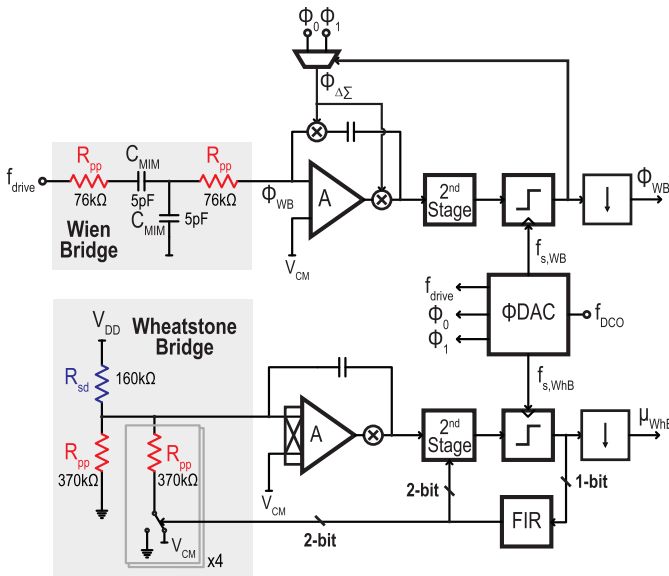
$\Phi_0$ $\Phi_1$

$\Phi_{\Delta\Sigma}$

$f_{drive}$

$R_{pp}$

76kΩ

$C_{MIM}$

5pF

$C_{MIM}$

5pF

$R_{pp}$

76kΩ

Wien Bridge

$\Phi_{WB}$

A

$V_{CM}$

2nd Stage

$\Phi_{WB}$

$f_{s,WB}$

$f_{drive}$

$\Phi_0$

$\Phi_1$

ΦDAC

$f_{DCO}$

$f_{s,WhB}$

$V_{DD}$

Wheatstone Bridge

$R_{sd}$

160kΩ

$R_{pp}$

370kΩ

$R_{pp}$

370kΩ

$V_{CM}$

x4

A

$V_{CM}$

2nd Stage

$\mu_{WhB}$

2-bit

1-bit

FIR

2-bit